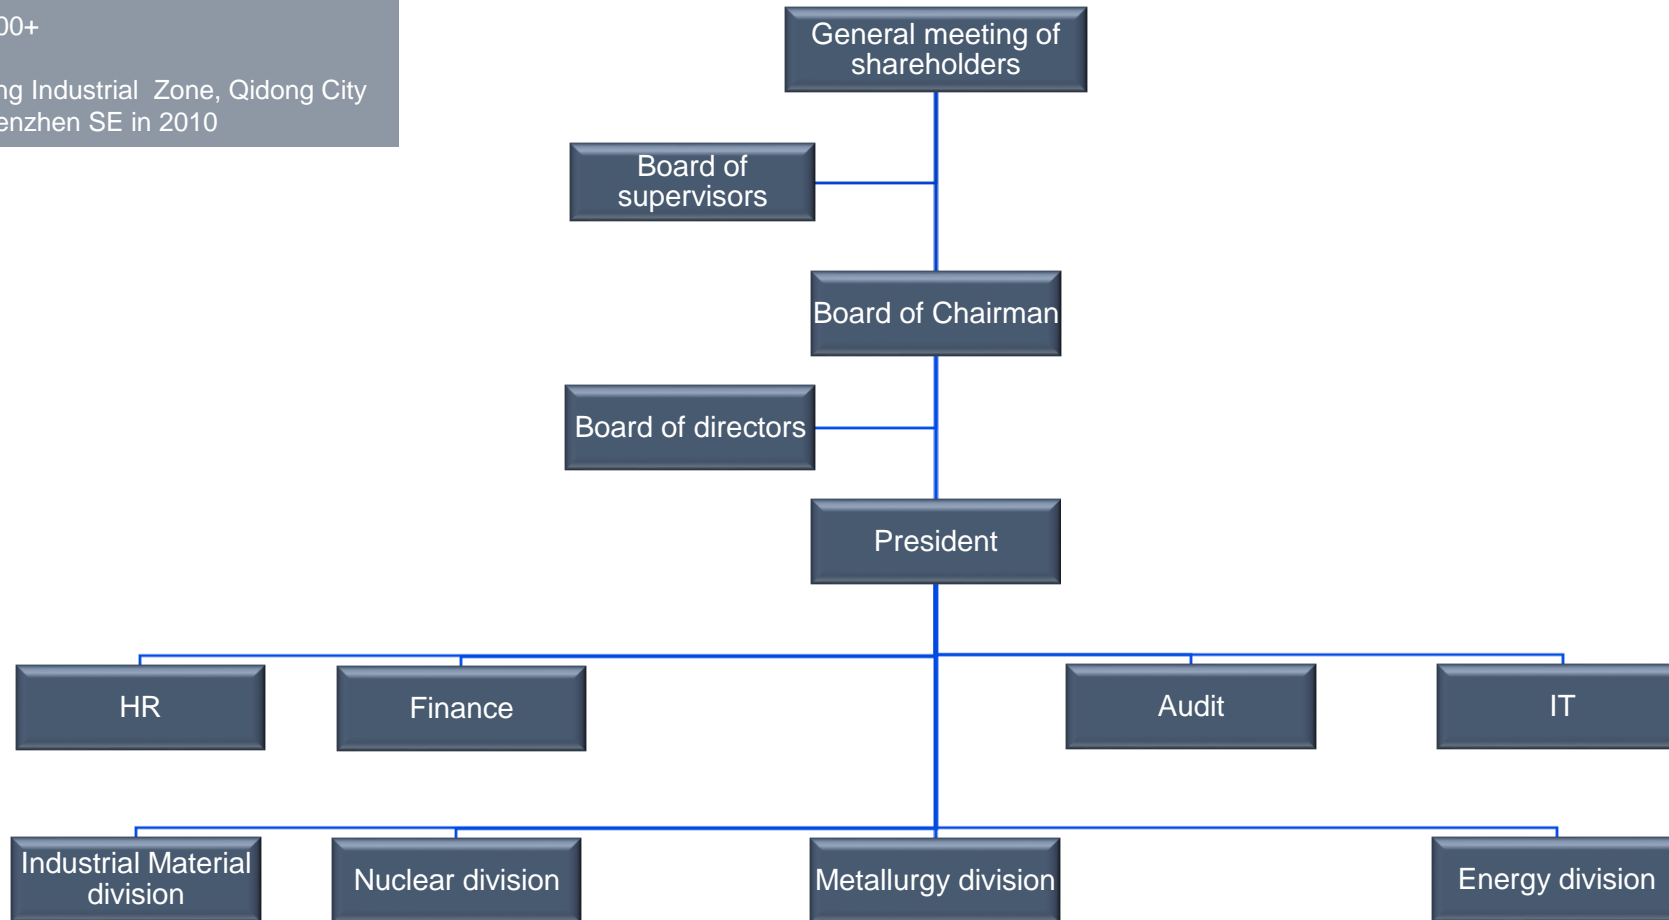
00+

ng Industrial Zone, Qidong City
enzhen SE in 2010

General meeting of shareholders

Board of supervisors

Board of Chairman

Board of directors

President

HR

Finance

Audit

IT

Industrial Material division

Nuclear division

Metallurgy division

Energy division